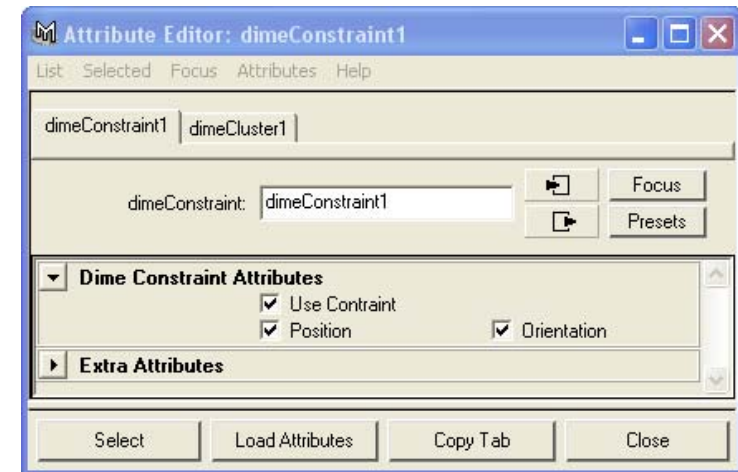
Attribute Editor: dimeConstraint1

List Selected Focus Attributes Help

dimeConstraint1 | dimeCluster1

dimeConstraint: dimeConstraint1

Focus

Presets

Dime Constraint Attributes

Use Contraint

Position

Orientation

Extra Attributes

Select | Load Attributes | Copy Tab | Close